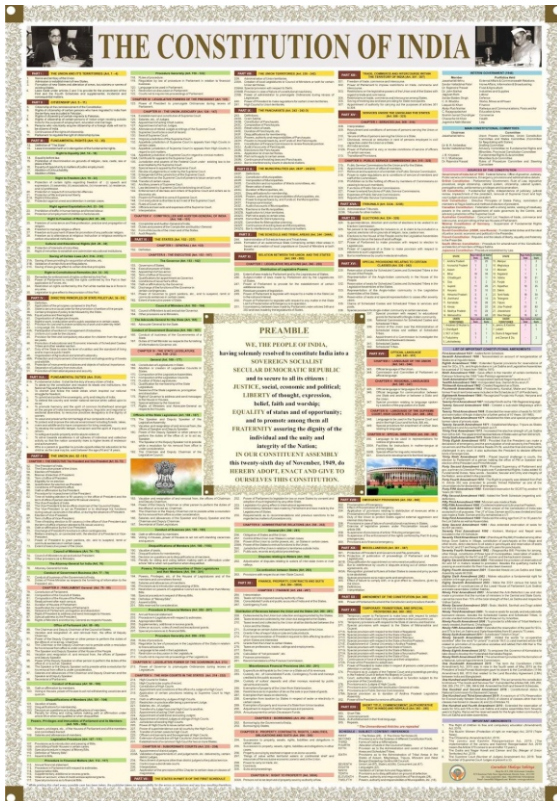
THE CONSTITUTION OF INDIA

PREAMBLE

WE, THE PEOPLE OF INDIA, having solemnly resolved to constitute India into a SOVEREIGN SOCIALIST SECULAR DEMOCRATIC REPUBLIC and to secure to all its citizens: JUSTICE, social, economic and political; LIBERTY of thought, expression, belief, faith and worship; EQUALITY of status and of opportunity; and to promote among them all FRATERNITY assuring the dignity of the individual and the unity and integrity of the Nation; IN OUR CONSTITUENT ASSEMBLY this twenty-sixth day of November, 1949, do HEREBY ADOPT, ENACT AND GIVE TO OURSELVES THIS CONSTITUTION.

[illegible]